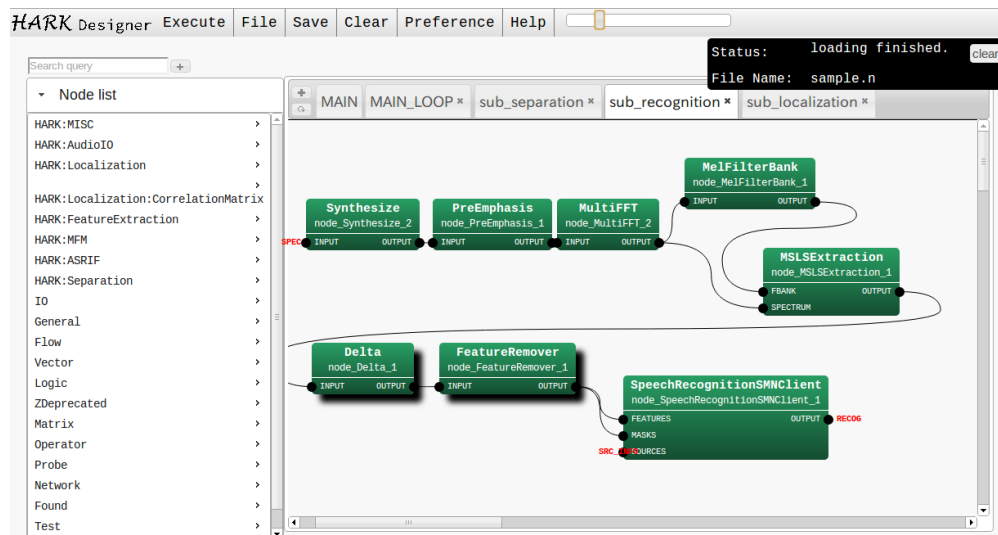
HARK Designer Execute File Save Clear Preference Help

Status: loading finished. clear
File Name: sample.n

Search query +

Node list

HARK:MISC
HARK:AudioIO
HARK:Localization
HARK:Localization:CorrelationMatrix
HARK:FeatureExtraction
HARK:MFM
HARK:ASRIF
HARK:Separation
IO
General
Flow
Vector
Logic
ZDeprecated
Matrix
Operator
Probe
Network
Found
Test

MAIN MAIN_LOOP × sub_separation × sub_recognition × sub_localization ×

MelFilterBank
node_MelFilterBank_1
INPUT OUTPUT

Synthesize
node_Synthesize_2
SPEC INPUT OUTPUT

PreEmphasis
node_PreEmphasis_1
INPUT OUTPUT

MultiFFT
node_MultiFFT_2
INPUT OUTPUT

MSLSExtraction
node_MSLSExtraction_1
FBANK OUTPUT
SPECTRUM

Delta
node_Delta_1
INPUT OUTPUT

FeatureRemover
node_FeatureRemover_1
INPUT OUTPUT

SpeechRecognitionSMNClient
node_SpeechRecognitionSMNClient_1
FEATURES OUTPUT RECOG
MASKS
SRC_INFO SOURCES